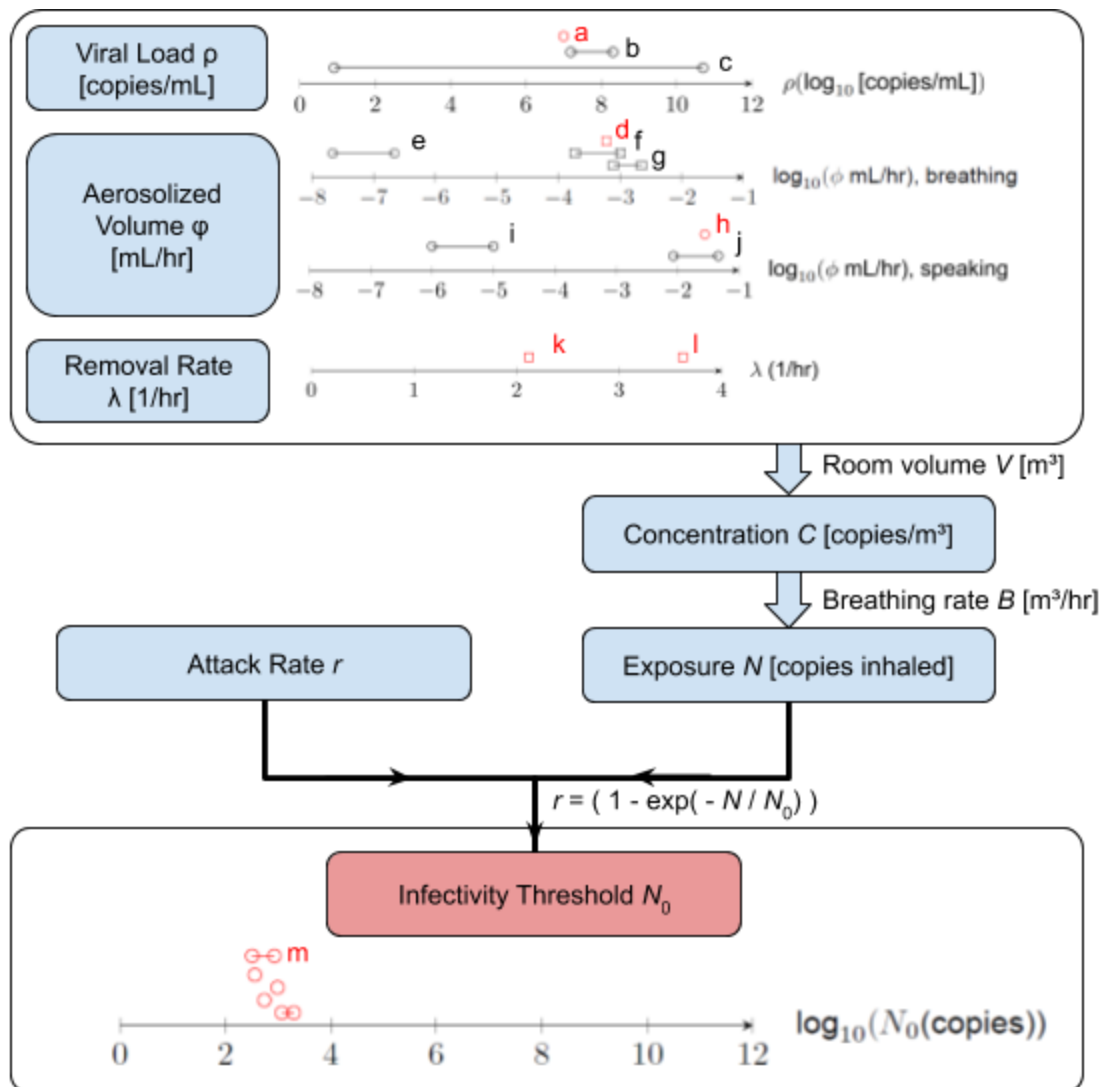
Viral Load ρ [copies/mL]

a
b
c

0 2 4 6 8 10 12

$\rho(\log_{10}$ [copies/mL])

Aerosolized Volume φ [mL/hr]

e
d
f
g

−8 −7 −6 −5 −4 −3 −2 −1

$\log_{10}(\phi$ mL/hr), breathing

i
h
j

−8 −7 −6 −5 −4 −3 −2 −1

$\log_{10}(\phi$ mL/hr), speaking

Removal Rate λ [1/hr]

k
l

0 1 2 3 4

λ (1/hr)

Room volume $V$ [m³]

Concentration $C$ [copies/m³]

Breathing rate $B$ [m³/hr]

Attack Rate $r$

Exposure $N$ [copies inhaled]

$r$ = ( 1 - exp( - $N$ / $N_0$) )

Infectivity Threshold $N_0$

m

0 2 4 6 8 10 12

$\log_{10}(N_0$(copies))